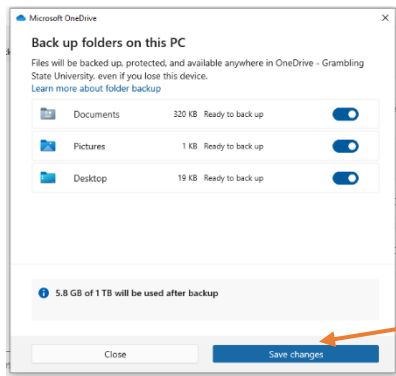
Microsoft OneDrive

×

Back up folders on this PC

Files will be backed up, protected, and available anywhere in OneDrive - Grambling State University. even if you lose this device.
Learn more about folder backup

| | | |
|---|---|---|
| Documents | 320 KB | Ready to back up |
| Pictures | 1 KB | Ready to back up |
| Desktop | 19 KB | Ready to back up |

5.8 GB of 1 TB will be used after backup

Close

Save changes